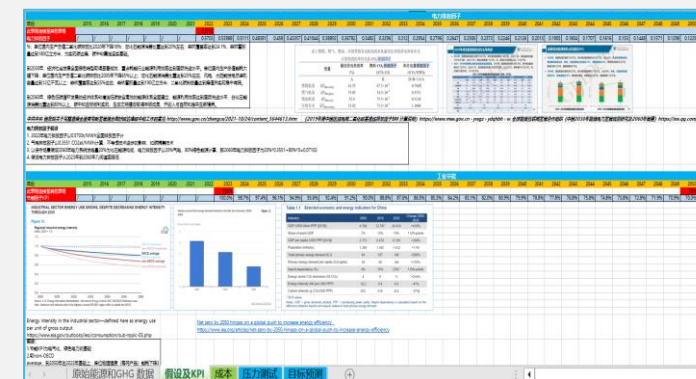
电力排放因子

| 年份 | 2015 | 2016 | 2017 | 2018 | 2019 | 2020 | 2021 | 2022 | 2023 | 2024 | 2025 | 2026 | 2027 | 2028 | 2029 | 2030 | 2031 | 2032 | 2033 | 2034 | 2035 | 2036 | 2037 | 2038 | 2039 | 2040 | 2041 | 2042 | 2043 | 2044 | 2045 | 2046 | 2047 | 2048 | 2049 | 2050 |
|---|---|---|---|---|---|---|---|---|---|---|---|---|---|---|---|---|---|---|---|---|---|---|---|---|---|---|---|---|---|---|---|---|---|---|---|---|

Energy intensity in the industrial sector—defined here as energy use per unit of gross output

https://www.eia.gov/outlooks/ieo/consumption/sub-topic-03.php

Net zero by 2050 hinges on a global push to increase energy efficiency

https://www.iea.org/articles/net-zero-by-2050-hinges-on-a-global-push-to-increase-energy-efficiency

工业节能

INDUSTRIAL SECTOR ENERGY USE GROWS, DESPITE DECREASING ENERGY INTENSITY THROUGH 2050

Table 1.1 Selected economic and energy indicators for China

原始能源和GHG 数据 | 假设及KPI | 成本 | 压力测试 | 目标预测 | +